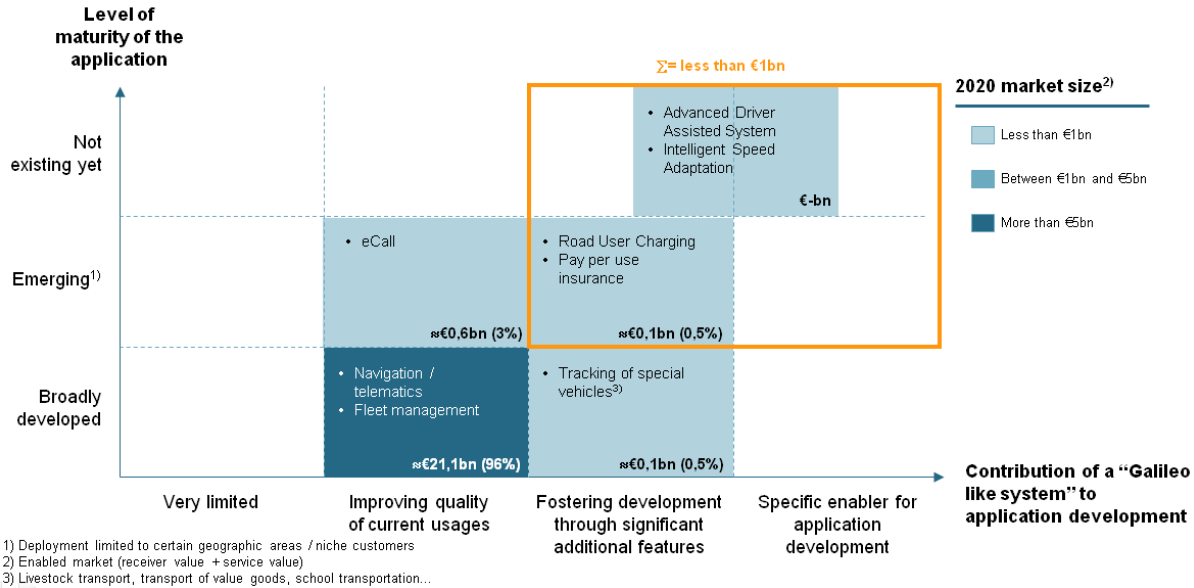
Level of maturity of the application

∑= less than €1bn

2020 market size$^{2)}$

Less than €1bn

Between €1bn and €5bn

More than €5bn

Not existing yet

• Advanced Driver Assisted System
• Intelligent Speed Adaptation

€-bn

Emerging$^{1)}$

• eCall

≈€0,6bn (3%)

• Road User Charging
• Pay per use insurance

≈€0,1bn (0,5%)

Broadly developed

• Navigation / telematics
• Fleet management

≈€21,1bn (96%)

• Tracking of special vehicles$^{3)}$

≈€0,1bn (0,5%)

Contribution of a "Galileo like system" to application development

Very limited

Improving quality of current usages

Fostering development through significant additional features

Specific enabler for application development

1) Deployment limited to certain geographic areas / niche customers
2) Enabled market (receiver value + service value)
3) Livestock transport, transport of value goods, school transportation...